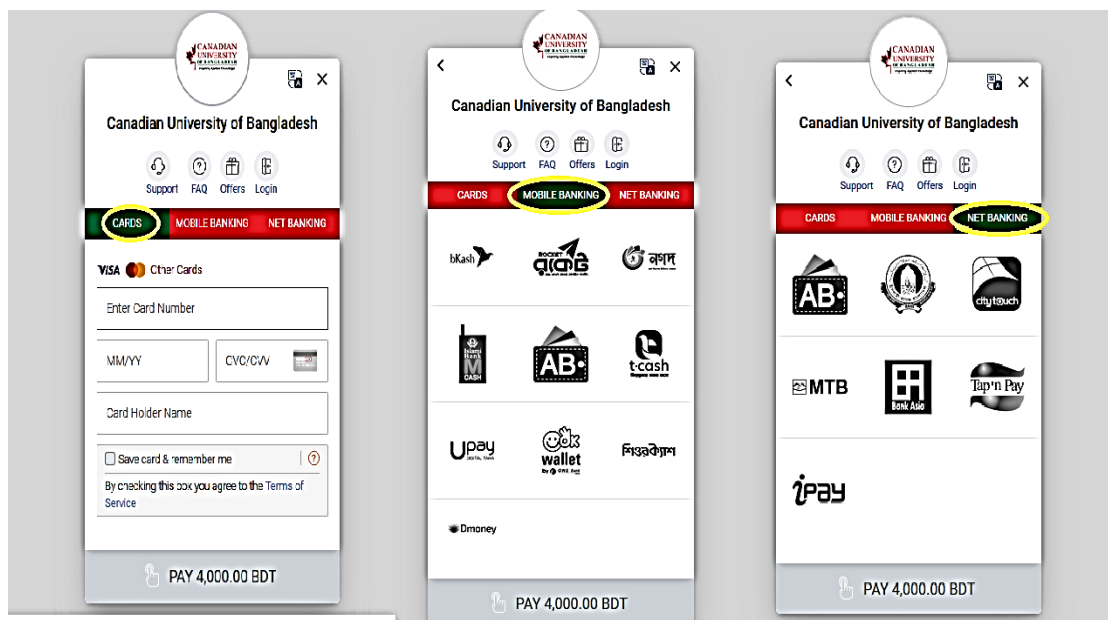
CANADIAN UNIVERSITY OF BANGLADESH

Canadian University of Bangladesh

Support FAQ Offers Login

CARDS MOBILE BANKING NET BANKING

VISA Other Cards

Enter Card Number

MM/YY

CVC/CVV

Card Holder Name

Save card & remember me

By checking this box you agree to the Terms of Service

PAY 4,000.00 BDT

CANADIAN UNIVERSITY OF BANGLADESH

Canadian University of Bangladesh

Support FAQ Offers Login

CARDS MOBILE BANKING NET BANKING

bKash

রকেট

নগদ

Islami Bank M CASH

AB

t-cash

Upay

ok wallet

শিওরক্যাশ

Dmoney

PAY 4,000.00 BDT

CANADIAN UNIVERSITY OF BANGLADESH

Canadian University of Bangladesh

Support FAQ Offers Login

CARDS MOBILE BANKING NET BANKING

AB

citytouch

MTB

Bank Asia

Tap'n Pay

ipay

PAY 4,000.00 BDT